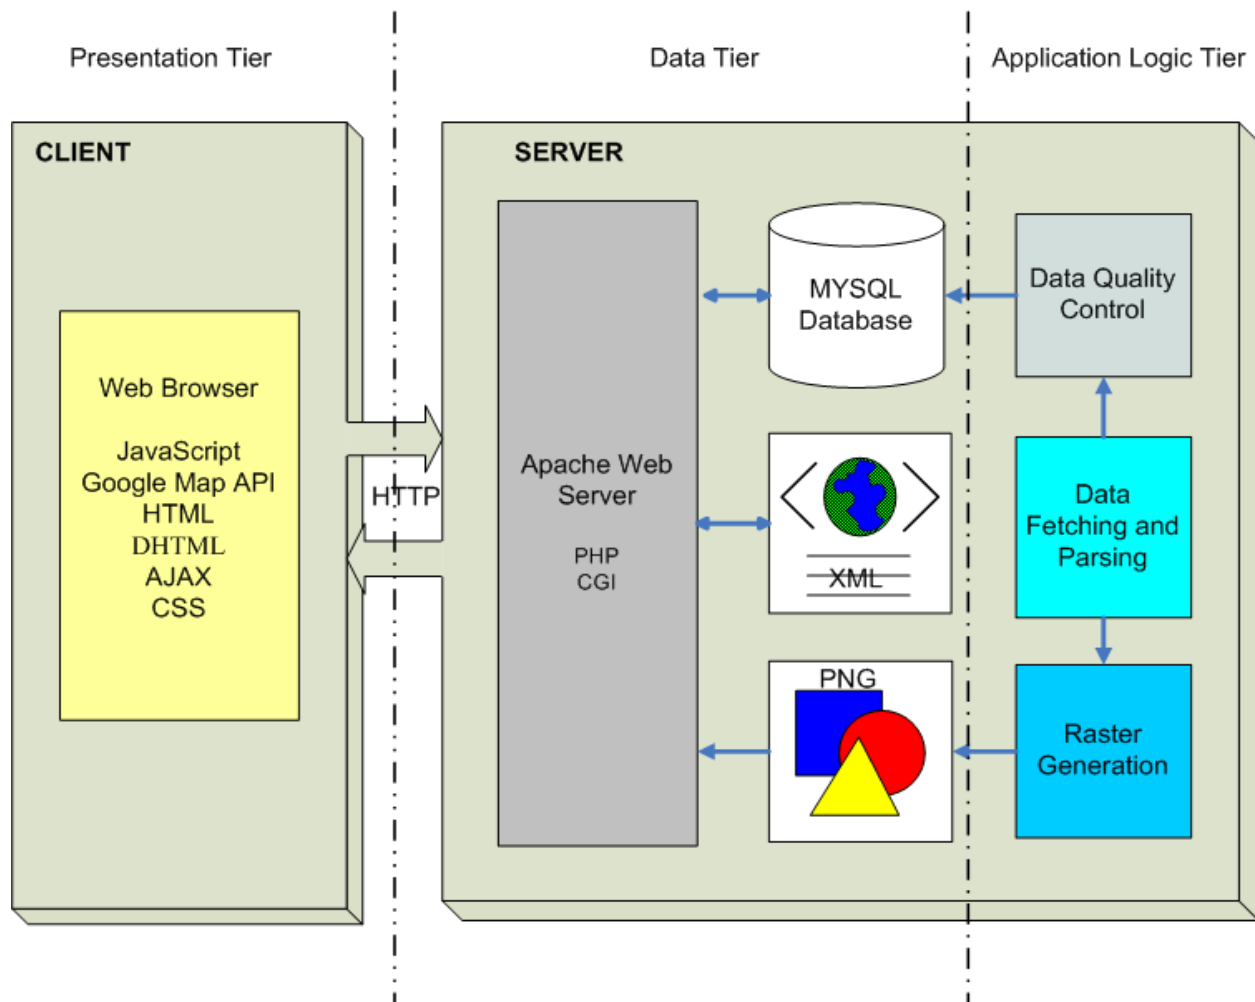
Presentation Tier

Data Tier

Application Logic Tier

CLIENT

SERVER

Web Browser

JavaScript
Google Map API
HTML
DHTML
AJAX
CSS

HTTP

Apache Web Server

PHP
CGI

MYSQL Database

XML

PNG

Data Quality Control

Data Fetching and Parsing

Raster Generation